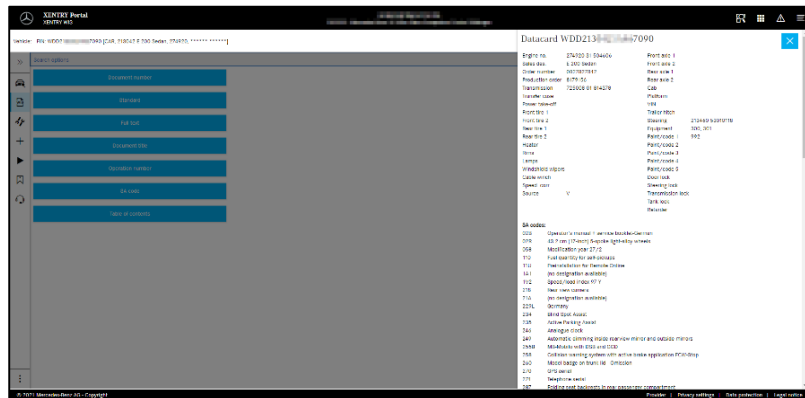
XENTRY Portal
XENTRY WIS

Vehicle: FIN: WDD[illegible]7090 [CAR, 213042 E 200 Sedan, 274920, ****** ******]

Search options

Document number

Standard

Full text

Document title

Operation number

SA code

Table of contents

Datacard WDD213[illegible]7090

| | | | |
|---|---|---|---|
| Engine no. | 274920 31 594406 | Front axle 1 | |
| Sales des. | E 200 Sedan | Front axle 2 | |
| Order number | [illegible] | Rear axle 1 | |
| Production date | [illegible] | Rear axle 2 | |
| Transmission | 725008 61 614076 | Cab | |
| Transfer case | | Platform | |
| Power take-off | | VIN | |
| Front tire 1 | | Trailer hitch | |
| Front tire 2 | | Steering | 213460 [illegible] |
| Rear tire 1 | | Equipment | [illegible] |
| Rear tire 2 | | Paint/code 1 | 992 |
| Heater | | Paint/code 2 | |
| Body | | Paint/code 3 | |
| Lamps | | Paint/code 4 | |
| Windshield wipers | | Paint/code 5 | |
| Cable winch | | Door lock | |
| Speedometer | | Steering lock | |
| Source | V | Transmission lock | |
| | | Tank lock | |
| | | Retarder | |

SA codes:

| | |
|---|---|
| 00B | Operator's manual + service booklet-German |
| 02R | 43.2 cm (17-inch) 5-spoke light-alloy wheels |
| 09B | Modification year 27/2 |
| 11C | Fuel quantity for self-pickups |
| 11U | Preinstallation for Remote Online |
| 141 | [no designation available] |
| 11Z | Speed/load index 97 Y |
| 218 | Rear view camera |
| 21A | [no designation available] |
| 221L | Germany |
| 234 | Blind Spot Assist |
| 235 | Active Parking Assist |
| 245 | Analogue clock |
| 249 | Automatic dimming inside rearview mirror and outside mirrors |
| 255R | Mit-Module with ESS and CCD |
| 258 | Collision warning system with active brake application PCW-Stop |
| 260 | Model badge on trunk lid - Omission |
| 270 | GPS serial |
| 271 | Telephone serial |
| 287 | Folding seat backrests in rear passenger compartment |

© 2021 Mercedes-Benz AG - Copyright

Provider | Privacy settings | Data protection | Legal notice